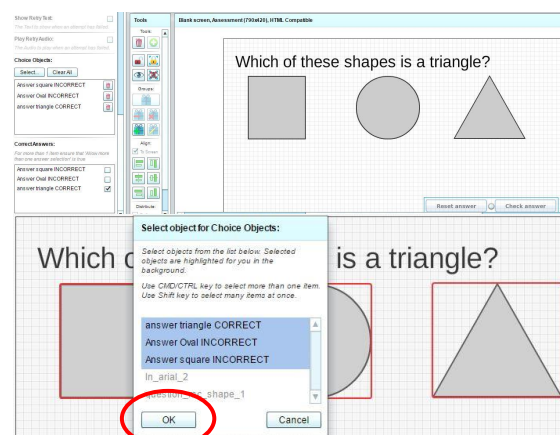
Show Retry Text
The Text is show when an attempt has failed

Play Retry Audio:
The Audio is play when an attempt has failed

Choice Objects:
Select... Clear All
Answer square INCORRECT
Answer Oval INCORRECT
answer triangle CORRECT

CorrectAnswers:
For more than 1 item ensure that 'Allow more than one answer selection' is true
Answer square INCORRECT
Answer Oval INCORRECT
answer triangle CORRECT

Tools
Tools
Groups
Align
To Screen
Distribute

Blank screen, Assessment (790x420), HTML Compatible

Which of these shapes is a triangle?

Reset answer
Check answer

Which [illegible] is a triangle?

Select object for Choice Objects:

Select objects from the list below. Selected objects are highlighted for you in the background.

Use CMD/CTRL key to select more than one item. Use Shift key to select many items at once.

answer triangle CORRECT
Answer Oval INCORRECT
Answer square INCORRECT
ln_arial_2
question_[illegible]_shape_1

OK
Cancel